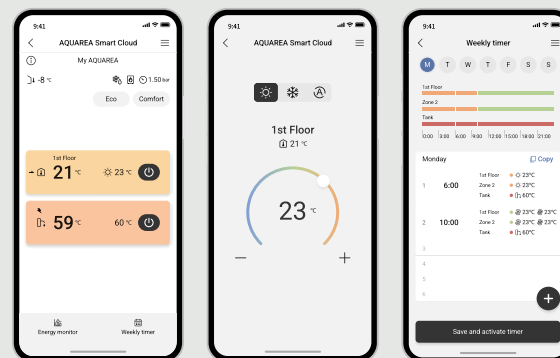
9:41

AQUAREA Smart Cloud

My AQUAREA

-8 °C

1.50 bar

Eco

Comfort

1st Floor

21 °C

23 °C

59 °C

60 °C

Energy monitor

Weekly timer

9:41

AQUAREA Smart Cloud

1st Floor

21 °C

23 °C

9:41

Weekly timer

M T W T F S S

1st Floor

Zone 2

Tank

0:00 | 3:00 | 6:00 | 9:00 | 12:00 | 15:00 | 18:00 | 21:00

Monday

Copy

1 6:00 1st Floor 23°C
Zone 2 23°C
Tank 60°C

2 10:00 1st Floor 23°C 23°C
Zone 2 23°C 23°C
Tank 60°C

3

4

5

6

Save and activate timer